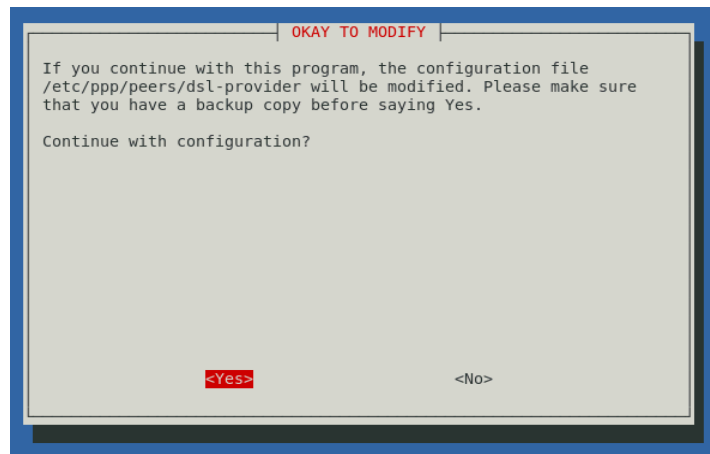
OKAY TO MODIFY

If you continue with this program, the configuration file /etc/ppp/peers/dsl-provider will be modified. Please make sure that you have a backup copy before saying Yes.

Continue with configuration?

<Yes> <No>